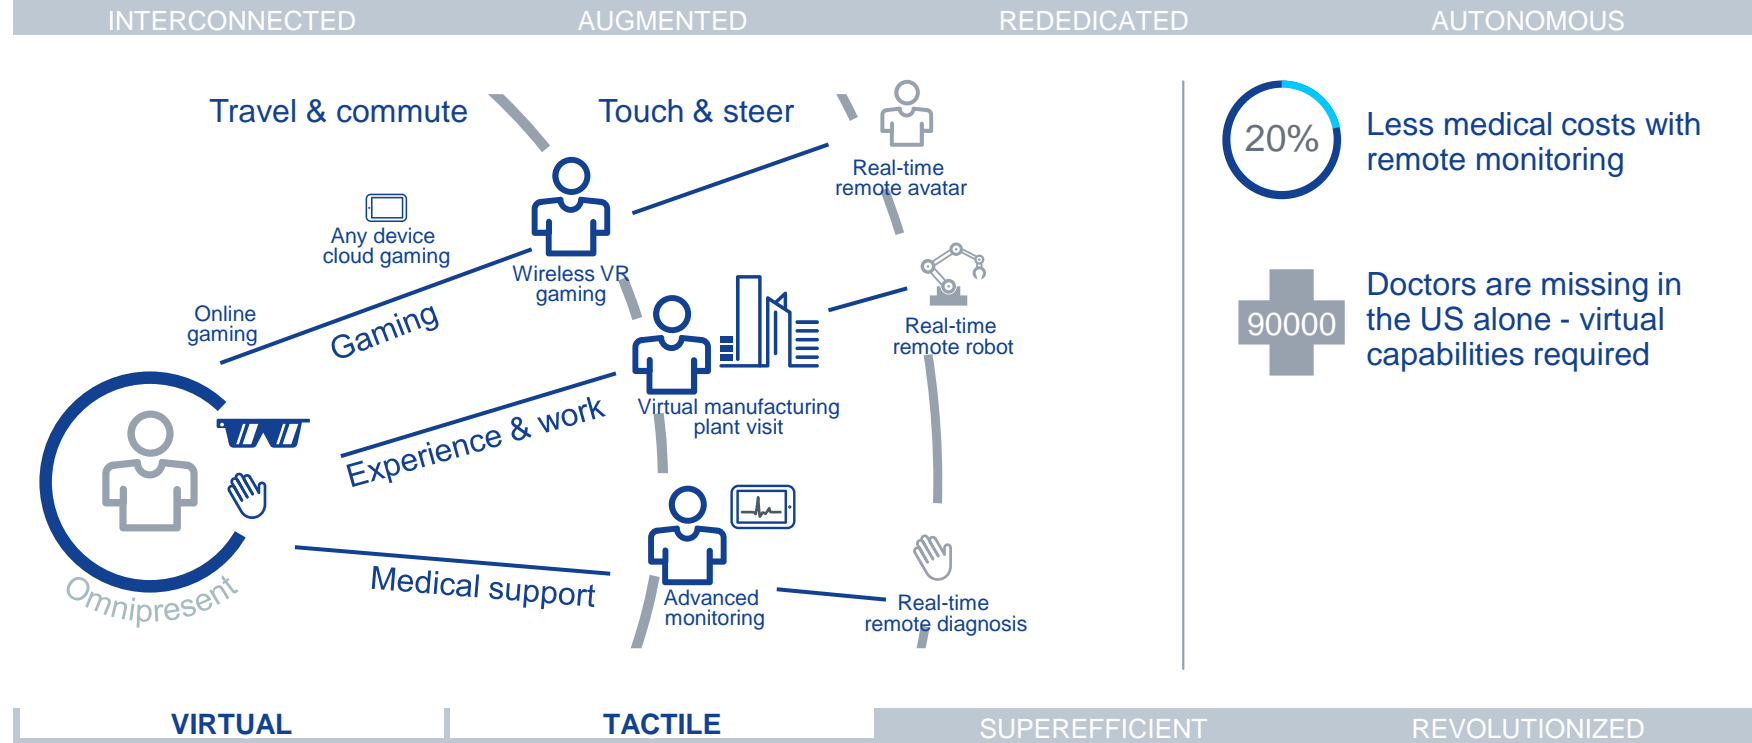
INTERCONNECTED AUGMENTED REDEDICATED AUTONOMOUS

Travel & commute

Touch & steer

Real-time remote avatar

Any device cloud gaming

Wireless VR gaming

Online gaming

Gaming

Real-time remote robot

Experience & work

Virtual manufacturing plant visit

Advanced monitoring

Medical support

Real-time remote diagnosis

Omnipresent

20%

Less medical costs with remote monitoring

90000

Doctors are missing in the US alone - virtual capabilities required

VIRTUAL TACTILE SUPEREFFICIENT REVOLUTIONIZED